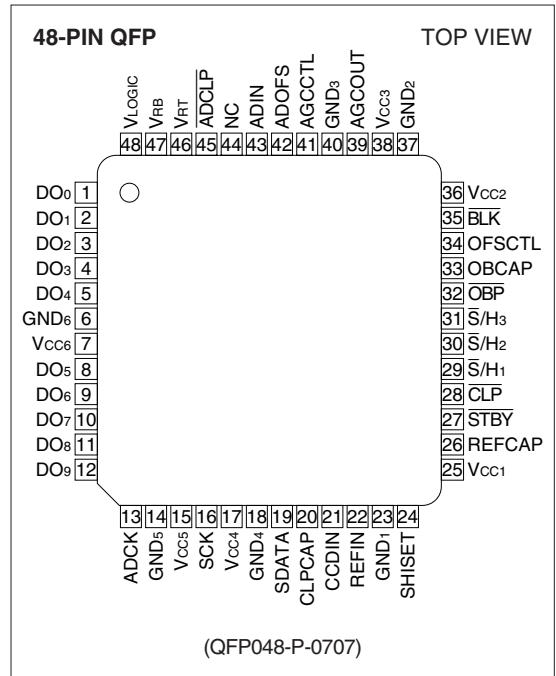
48-PIN QFP

TOP VIEW

VLOGIC 48
VRB 47
VRT 46
$\overline{ADCLP}$ 45
NC 44
ADIN 43
ADOFS 42
AGCCTL 41
GND3 40
AGCOUT 39
VCC3 38
GND2 37

DO0 1
DO1 2
DO2 3
DO3 4
DO4 5
GND6 6
VCC6 7
DO5 8
DO6 9
DO7 10
DO8 11
DO9 12

36 VCC2
35 $\overline{BLK}$
34 OFSCTL
33 OBCAP
32 $\overline{OBP}$
31 $\overline{S}$/H3
30 $\overline{S}$/H2
29 $\overline{S}$/H1
28 $\overline{CLP}$
27 $\overline{STBY}$
26 REFCAP
25 VCC1

13 ADCK
14 GND5
15 VCC5
16 SCK
17 VCC4
18 GND4
19 SDATA
20 CLPCAP
21 CCDIN
22 REFIN
23 GND1
24 SHISET

(QFP048-P-0707)